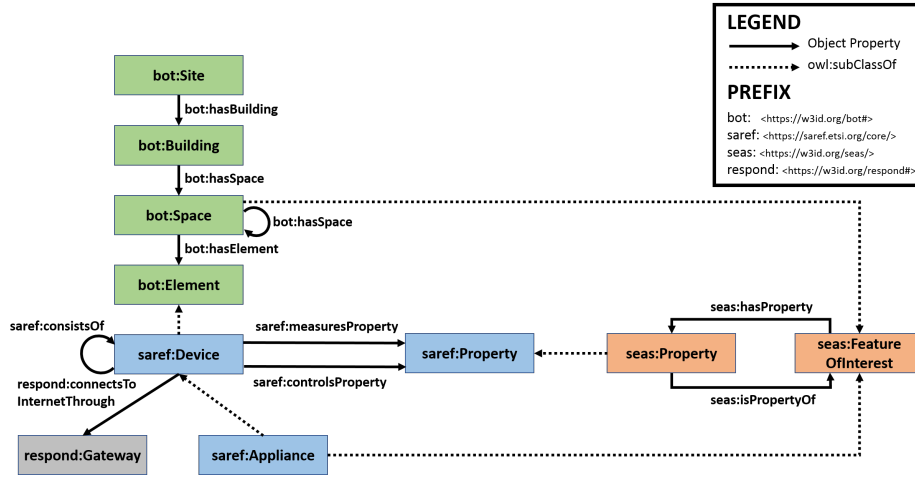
LEGEND

Object Property

owl:subClassOf

PREFIX

bot: <https://w3id.org/bot#>

saref: <https://saref.etsi.org/core/>

seas: <https://w3id.org/seas/>

respond: <https://w3id.org/respond#>

bot:Site

bot:hasBuilding

bot:Building

bot:hasSpace

bot:Space

bot:hasSpace

bot:hasElement

bot:Element

saref:consistsOf

saref:Device

respond:connectsTo InternetThrough

saref:measuresProperty

saref:controlsProperty

saref:Property

seas:hasProperty

seas:Property

seas:Feature OfInterest

seas:isPropertyOf

respond:Gateway

saref:Appliance